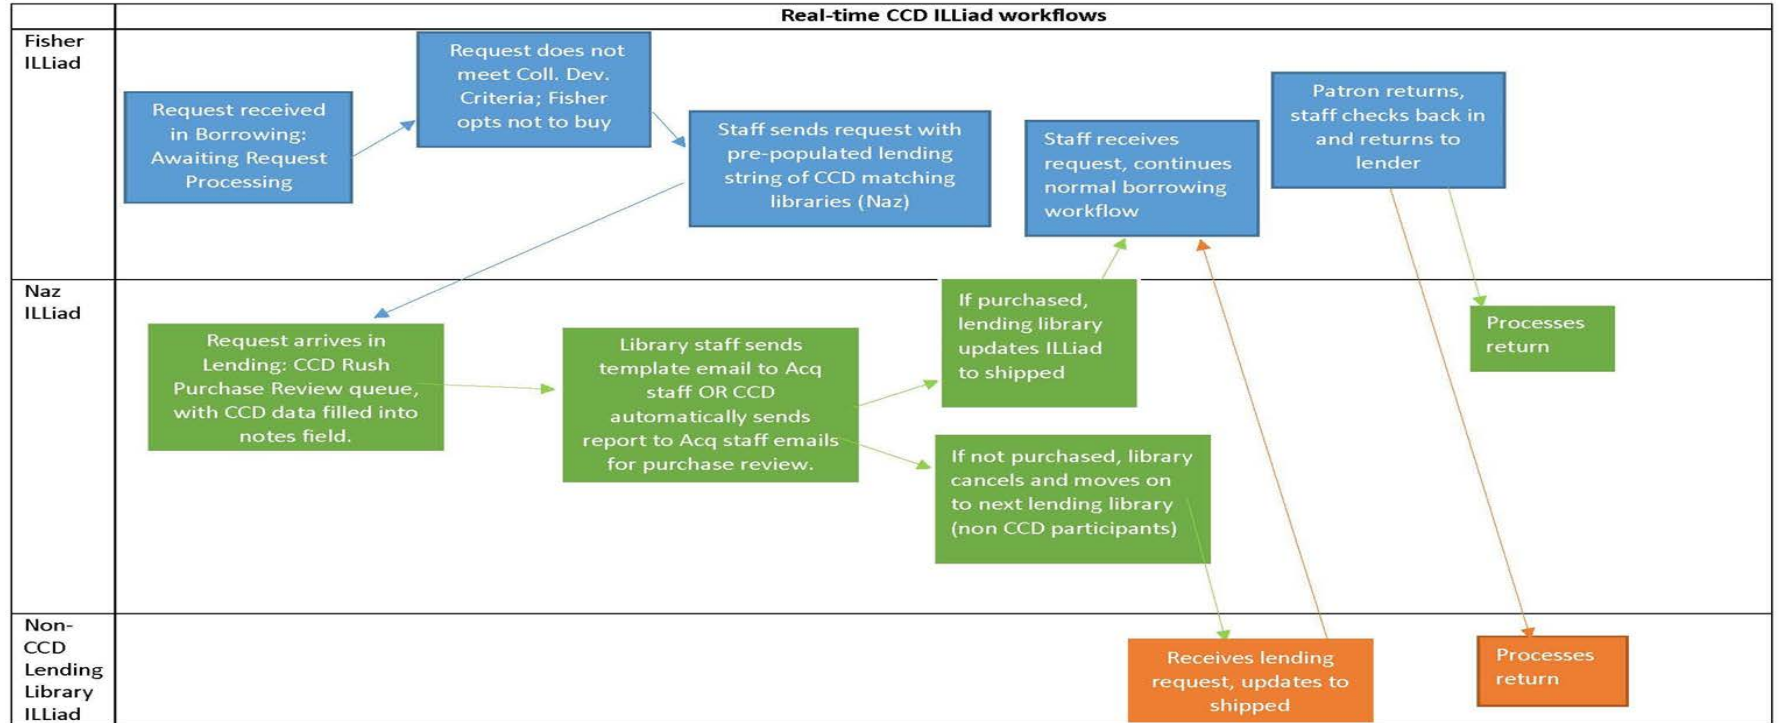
Real-time CCD ILLiad workflows

Fisher ILLiad

Request received in Borrowing: Awaiting Request Processing

Request does not meet Coll. Dev. Criteria; Fisher opts not to buy

Staff sends request with pre-populated lending string of CCD matching libraries (Naz)

Staff receives request, continues normal borrowing workflow

Patron returns, staff checks back in and returns to lender

Naz ILLiad

Request arrives in Lending: CCD Rush Purchase Review queue, with CCD data filled into notes field.

Library staff sends template email to Acq staff OR CCD automatically sends report to Acq staff emails for purchase review.

If purchased, lending library updates ILLiad to shipped

If not purchased, library cancels and moves on to next lending library (non CCD participants)

Processes return

Non-CCD Lending Library ILLiad

Receives lending request, updates to shipped

Processes return